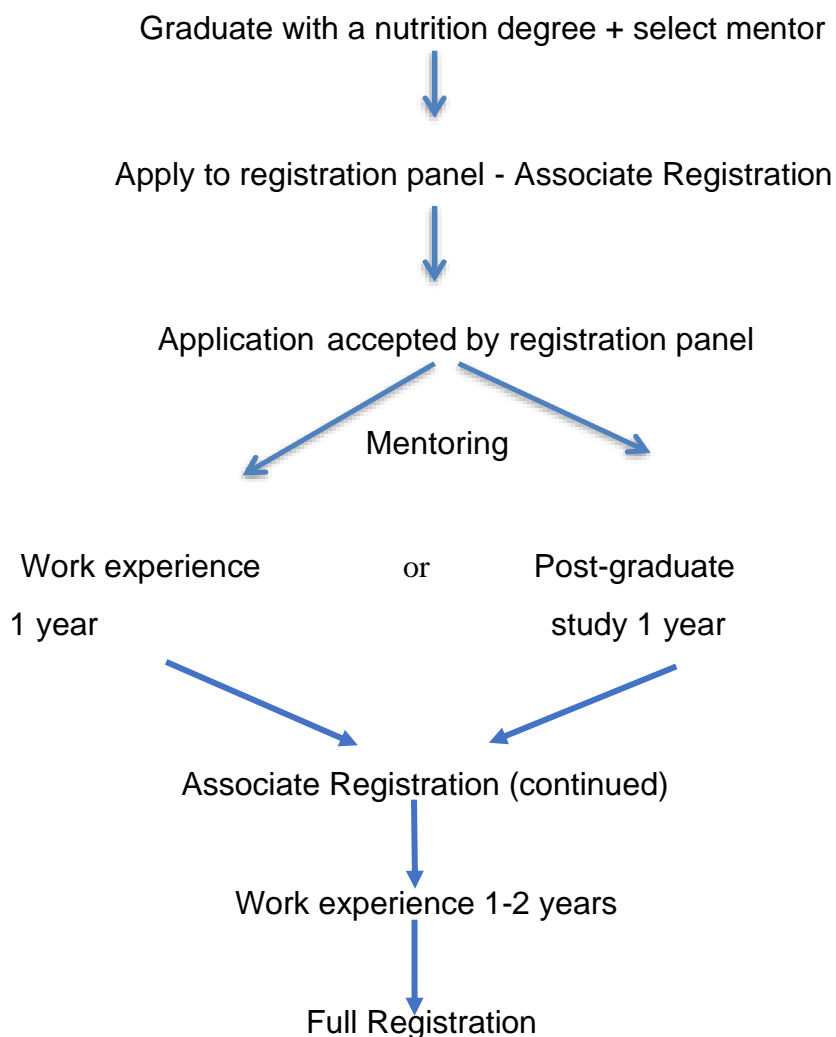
Graduate with a nutrition degree + select mentor

Apply to registration panel - Associate Registration

Application accepted by registration panel

Mentoring

Work experience 1 year

or

Post-graduate study 1 year

Associate Registration (continued)

Work experience 1-2 years

Full Registration